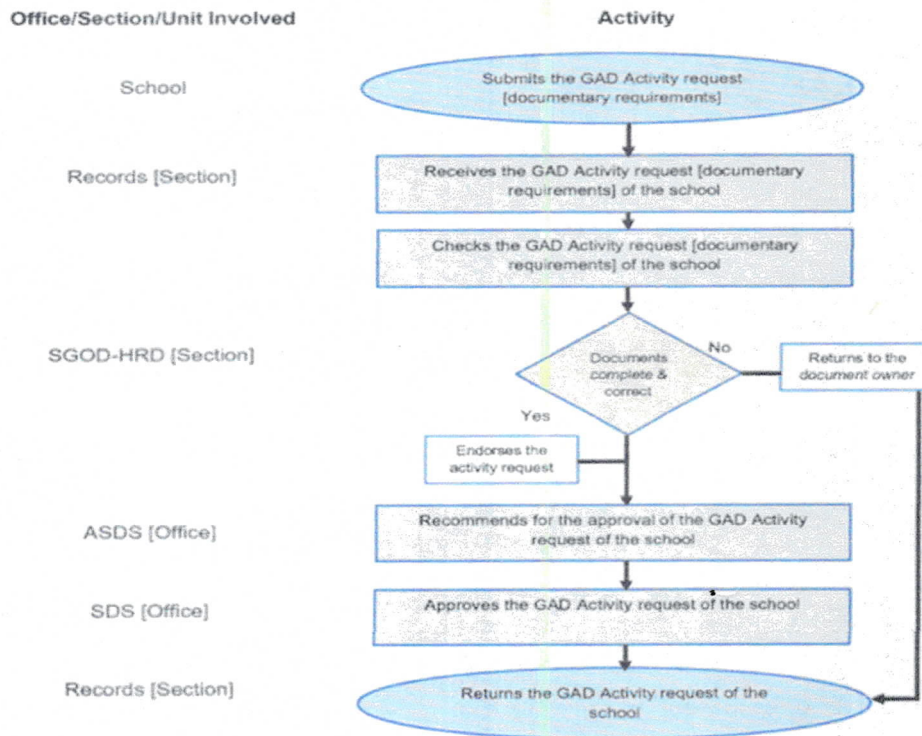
Office/Section/Unit Involved

Activity

School

Submits the GAD Activity request [documentary requirements]

Records [Section]

Receives the GAD Activity request [documentary requirements] of the school

Checks the GAD Activity request [documentary requirements] of the school

SGOD-HRD [Section]

Documents complete & correct

No

Returns to the document owner

Yes

Endorses the activity request

ASDS [Office]

Recommends for the approval of the GAD Activity request of the school

SDS [Office]

Approves the GAD Activity request of the school

Records [Section]

Returns the GAD Activity request of the school